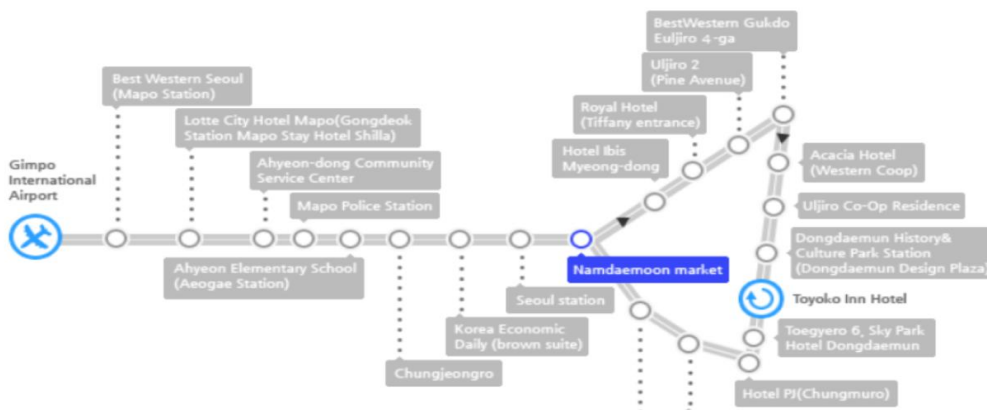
Gimpo International Airport

Best Western Seoul (Mapo Station)

Lotte City Hotel Mapo(Gongdeok Station Mapo Stay Hotel Shilla)

Ahyeon-dong Community Service Center

Mapo Police Station

Ahyeon Elementary School (Aeogae Station)

Chungjeongro

Korea Economic Daily (brown suite)

Seoul station

Namdaemoon market

Hotel Ibis Myeong-dong

Royal Hotel (Tiffany entrance)

Uljiro 2 (Pine Avenue)

BestWestern Gukdo Euljiro 4-ga

Acacia Hotel (Western Coop)

Uljiro Co-Op Residence

Dongdaemun History& Culture Park Station (Dongdaemun Design Plaza)

Toyoko Inn Hotel

Toegyero 6, Sky Park Hotel Dongdaemun

Hotel PJ(Chungmuro)